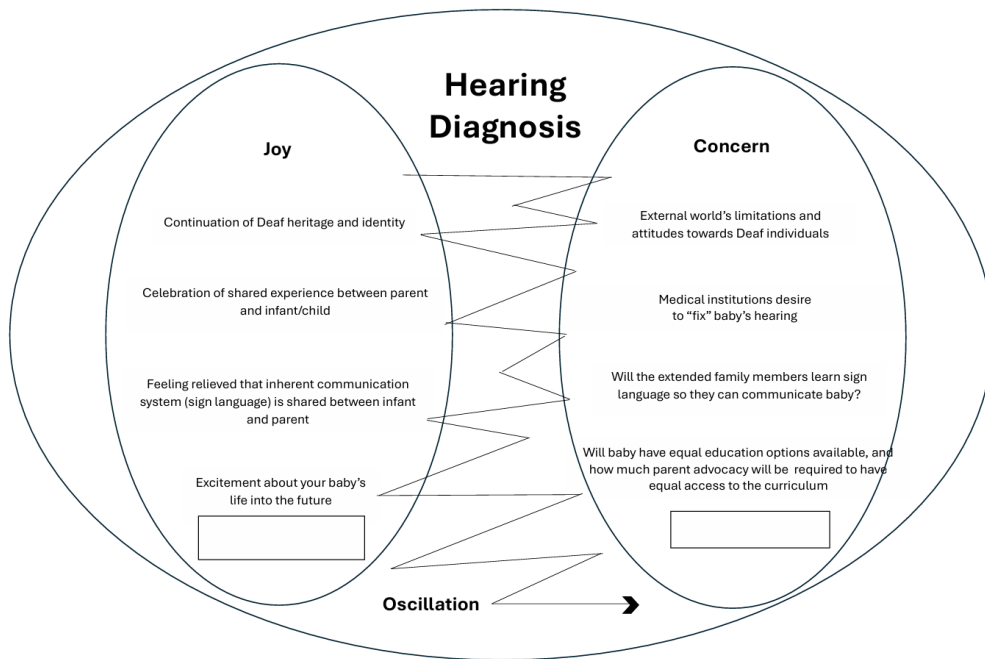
Hearing Diagnosis

Joy

Continuation of Deaf heritage and identity

Celebration of shared experience between parent and infant/child

Feeling relieved that inherent communication system (sign language) is shared between infant and parent

Excitement about your baby's life into the future

Concern

External world's limitations and attitudes towards Deaf individuals

Medical institutions desire to "fix" baby's hearing

Will the extended family members learn sign language so they can communicate baby?

Will baby have equal education options available, and how much parent advocacy will be required to have equal access to the curriculum

Oscillation